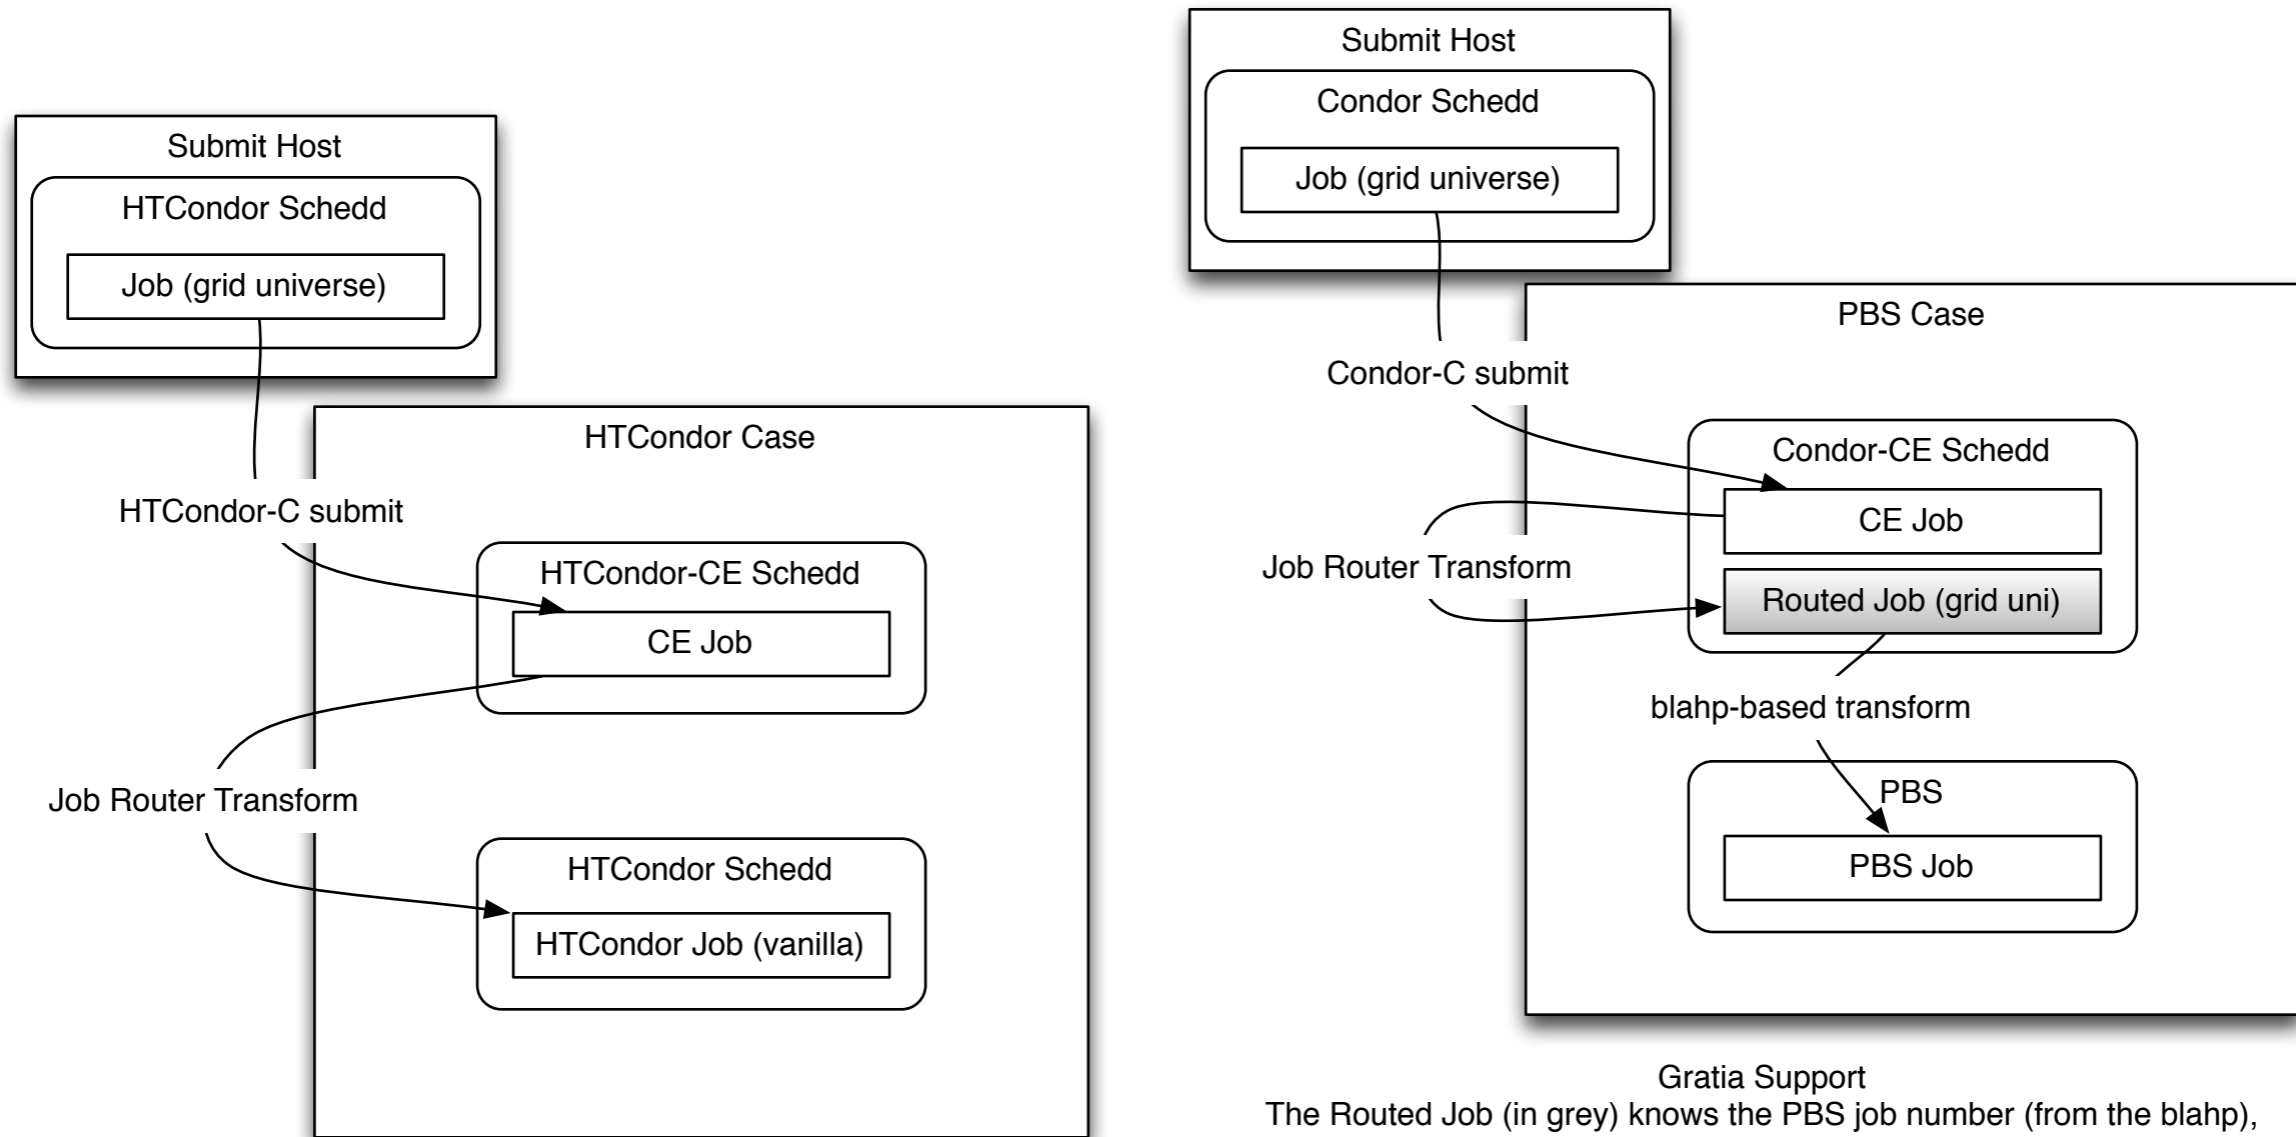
Submit Host
HTCondor Schedd
Job (grid universe)

HTCondor Case
HTCondor-C submit
HTCondor-CE Schedd
CE Job
Job Router Transform
HTCondor Schedd
HTCondor Job (vanilla)

Submit Host
Condor Schedd
Job (grid universe)

PBS Case
Condor-C submit
Condor-CE Schedd
CE Job
Job Router Transform
Routed Job (grid uni)
blahp-based transform
PBS
PBS Job

Gratia Support
The Routed Job (in grey) knows the PBS job number (from the blahp),